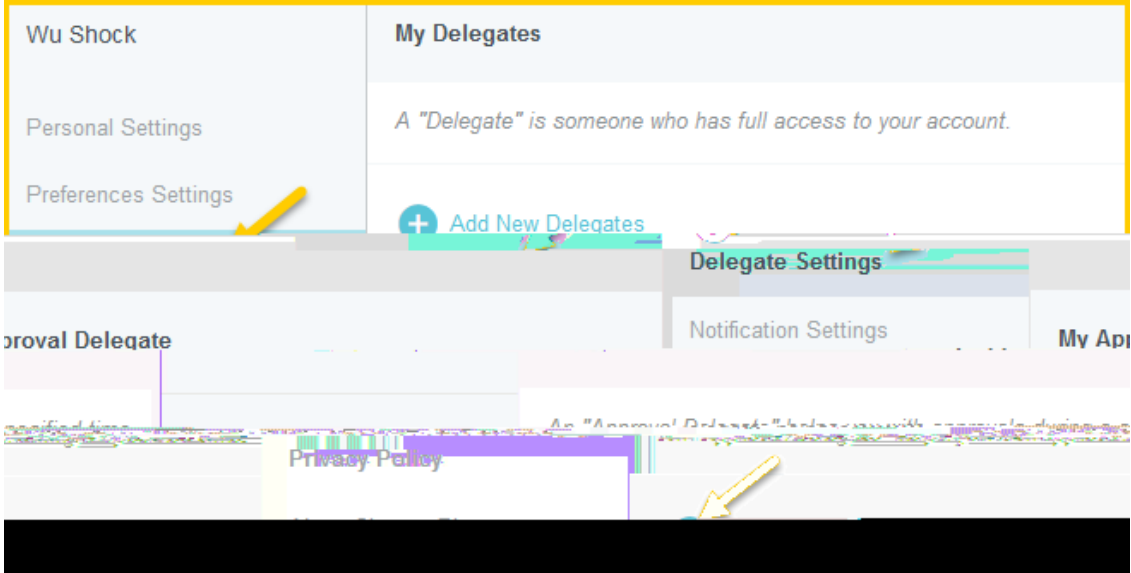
Wu Shock

Personal Settings

Preferences Settings

My Delegates

A "Delegate" is someone who has full access to your account.

Add New Delegates

Delegate Settings

Notification Settings

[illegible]proval Delegate

My App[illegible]

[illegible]

An "Approval Delegate" helps you with approvals during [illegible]

Privacy Policy

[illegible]